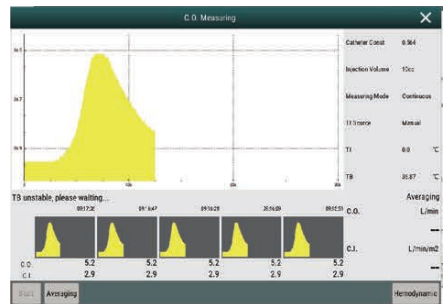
C.O. Measuring

Catheter Const 0.564
Injection Volume 10cc
Measuring Mode Continuous
TI Source Manual
TI 0.0 ℃
TB 36.87 ℃

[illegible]
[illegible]
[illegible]

TB unstable, please waiting...

Averaging
C.O. L/min
--
C.I. L/min/m2
--

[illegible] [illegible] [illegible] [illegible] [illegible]

C.O. 5.2 5.2 5.2 5.2 5.2
C.I. 2.9 2.9 2.9 2.9 2.9

Start Averaging Hemodynamic